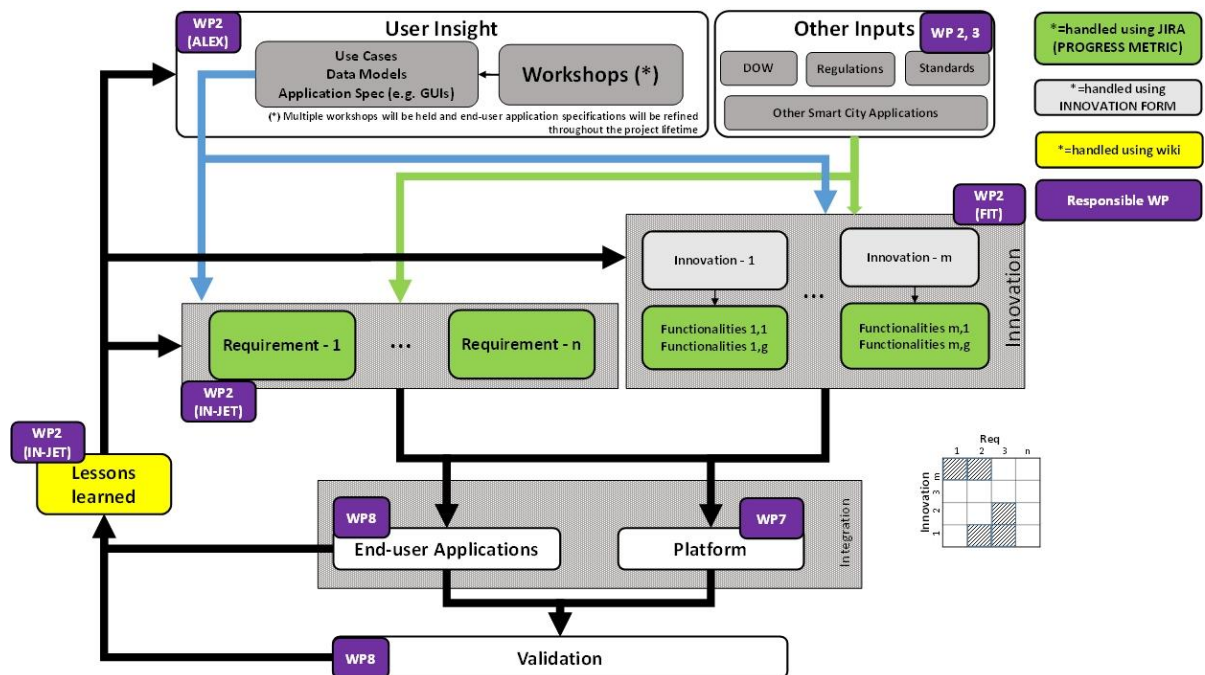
WP2 (ALEX)

User Insight

Use Cases
Data Models
Application Spec (e.g. GUIs)

Workshops (*)

(*) Multiple workshops will be held and end-user application specifications will be refined throughout the project lifetime

Other Inputs

WP 2, 3

DOW

Regulations

Standards

Other Smart City Applications

*=handled using JIRA (PROGRESS METRIC)

*=handled using INNOVATION FORM

*=handled using wiki

Responsible WP

WP2 (FIT)

Innovation - 1

Innovation - m

Functionalities 1,1
Functionalities 1,g

...

Functionalities m,1
Functionalities m,g

Innovation

Requirement - 1

...

Requirement - n

WP2 (IN-JET)

WP2 (IN-JET)

Lessons learned

Req
1 2 3 n

Innovation
1 2 m

WP8

End-user Applications

WP7

Platform

Integration

WP8

Validation